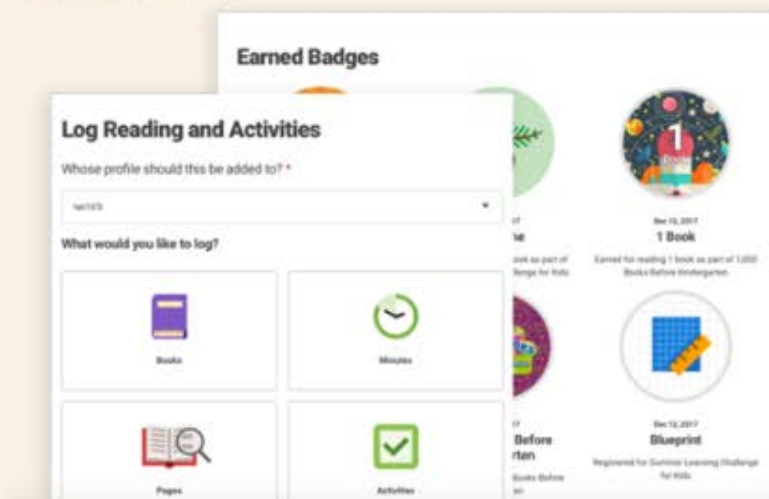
Earned Badges

Log Reading and Activities

Whose profile should this be added to? *

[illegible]

What would you like to log?

Books

Minutes

Pages

Activities

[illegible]
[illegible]ne
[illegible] book as part of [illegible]llenge for Kids

Dec 12, 2017
1 Book
Earned for reading 1 book as part of 1,000 Books Before Kindergarten

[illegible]
Before
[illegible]rten
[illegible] Books Before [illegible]

Dec 12, 2017
Blueprint
Registered for Summer Learning Challenge for Kids